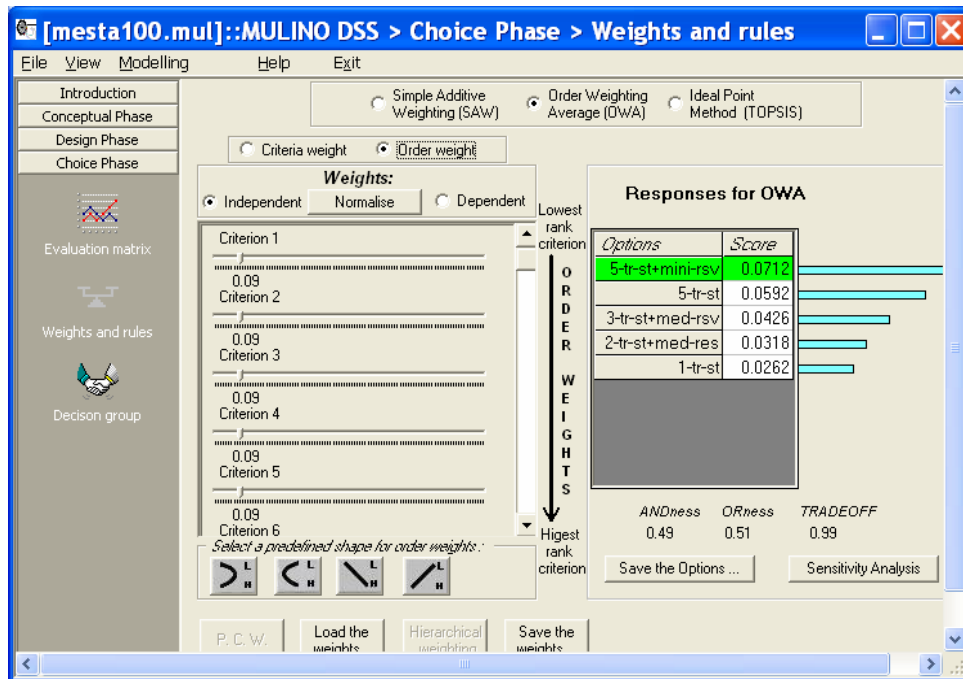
[mesta100.mul]::MULINO DSS > Choice Phase > Weights and rules

File View Modelling Help Exit

Introduction
Conceptual Phase
Design Phase
Choice Phase

Evaluation matrix

Weights and rules

Decison group

Simple Additive Weighting (SAW)
Order Weighting Average (OWA)
Ideal Point Method (TOPSIS)

Criteria weight
Order weight

Weights:
Independent
Normalise
Dependent

Criterion 1
0.09
Criterion 2
0.09
Criterion 3
0.09
Criterion 4
0.09
Criterion 5
0.09
Criterion 6

Lowest rank criterion

ORDER WEIGHTS

Higest rank criterion

Select a predefined shape for order weights :

Responses for OWA

| Options | Score |
|---|---|
| 5-tr-st+mini-rsv | 0.0712 |
| 5-tr-st | 0.0592 |
| 3-tr-st+med-rsv | 0.0426 |
| 2-tr-st+med-res | 0.0318 |
| 1-tr-st | 0.0262 |

ANDness 0.49
ORness 0.51
TRADEOFF 0.99

Save the Options ...
Sensitivity Analysis

P. C. W.
Load the weights
Hierarchical weighting
Save the weights